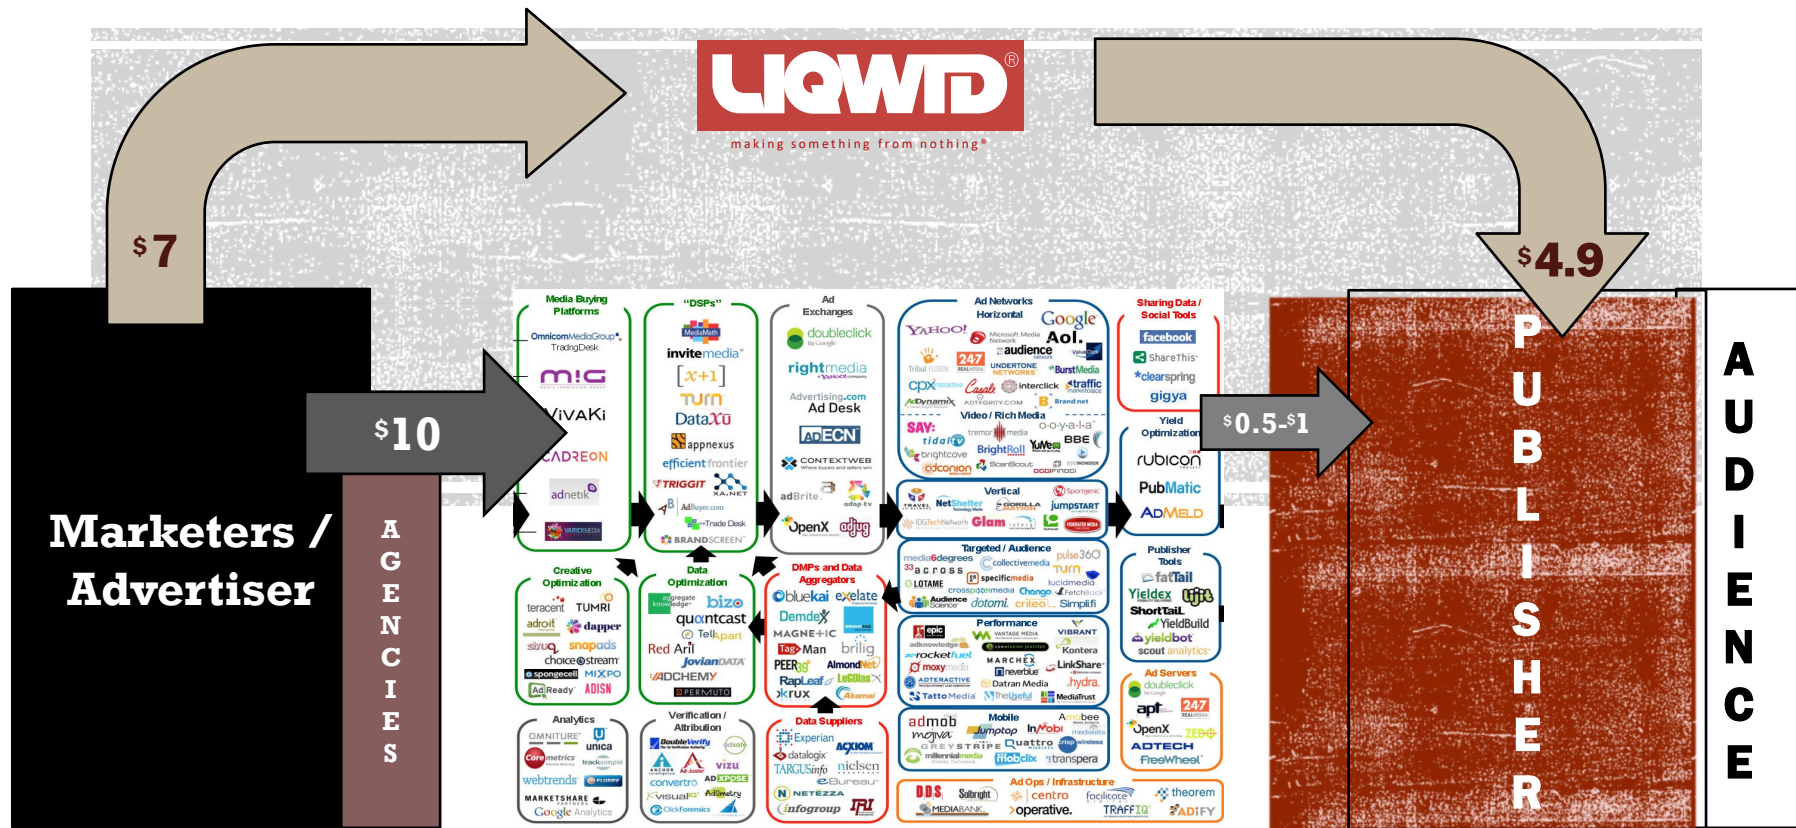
LIQWID®
making something from nothing®

$7

$4.9

$10

$0.5-$1

Marketers / Advertiser

AGENCIES

PUBLISHER

AUDIENCE

Media Buying Platforms
OmnicomMediaGroup TradingDesk
m:G
VivaKi
CADREON
adnetik
VARICKMEDIA

"DSPs"
MediaMath
invitemedia
[x+1]
Turn
DataXu
appnexus
efficient frontier
TRIGGIT
XA.NET
AdBuyer.com
Trade Desk
BRANDSCREEN

Ad Exchanges
doubleclick
rightmedia
Advertising.com Ad Desk
ADECN
CONTEXTWEB
adBrite
adap.tv
OpenX
adjug

Ad Networks Horizontal
YAHOO!
Microsoft Media Network
Google
Aol.
audience
Tribal Fusion
247
UNDERTONE NETWORKS
BurstMedia
cpx
Casale
interclick
traffic
AdDynamix
ADTEGRITY.COM
Brand.net
Video / Rich Media
SAY:
tremor media
o-o-y-a-l-a
tidal tv
BrightRoll
YuMe
BBE
brightcove
ScanScout
eyewonder
adconion
Vertical
NetShelter
GORILLA NATION
Sportgenic
jumpstart
IDGTechNetwork
Glam

Sharing Data / Social Tools
facebook
ShareThis
clearspring
gigya
Yield Optimization
rubicon
PubMatic
ADMELD

Creative Optimization
teracent
TUMRI
adroit
dapper
struq
snapads
choice stream
spongecell
MIXPO
AdReady
ADISN

Data Optimization
aggregate knowledge
bizo
quantcast
Tellapart
Red Aril
JovianDATA
ADCHEMY
PERMUTO

DMPs and Data Aggregators
bluekai
exelate
Demdex
MAGNETIC
Tag Man
brilig
PEER39
AlmondNet
RapLeaf
LeGoliath
krux
Akamai

Targeted / Audience
media6degrees
pulse360
33across
collectivemedia
Turn
LOTAME
specificmedia
lucidmedia
crosspixelmedia
Chango
FetchBack
Audience Science
dotomi
criteo
Simplifi
Performance
epic
VANTAGE MEDIA
VIBRANT
adknowledge
commission junction
rocketfuel
Kontera
moxy media
MARCHEX
LinkShare
neverblue
ADTERACTIVE
Datran Media
hydra
Tatto Media
TheUseful
MediaTrust
admob
Mobile
Amobee
mojiva
Jumptap
InMobi
mediaslets
GREYSTRIPE
Quattro
crisp wireless
millennialmedia
Mobclix
transpera

Publisher Tools
fatTail
Yieldex
Ujjo
ShortTail
YieldBuild
yieldbot
scout analytics
Ad Servers
doubleclick
apt
247 REALMEDIA
OpenX
ZEDO
ADTECH
FreeWheel

Analytics
OMNITURE
unica
Coremetrics
tracksimple
webtrends
FLURRY
MARKETSHARE
Google Analytics

Verification / Attribution
DoubleVerify
adsafe
ANCHOR
AdJuster
vizu
convertro
ADXPOSE
visualIQ
AdOmetry
ClickForensics

Data Suppliers
datalogix
ACXIOM
TARGUSinfo
nielsen
eBureau
NETEZZA
infogroup
IRI

Ad Ops / Infrastructure
DDS
Solbright
centro
facilitate
theorem
MEDIABANK
operative.
TRAFFIQ
ADIFY